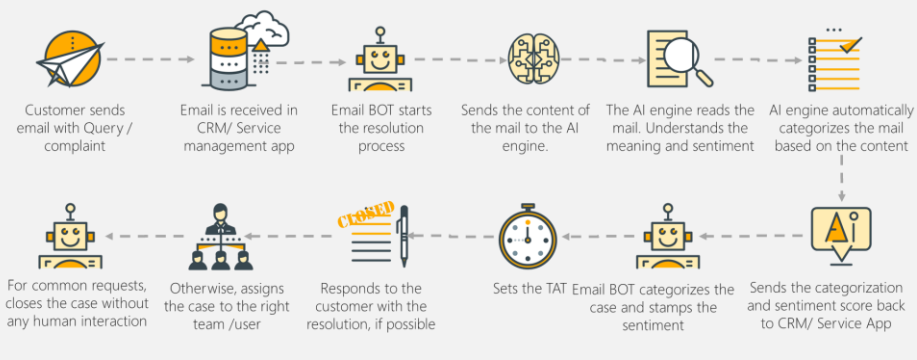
Customer sends email with Query / complaint

Email is received in CRM/ Service management app

Email BOT starts the resolution process

Sends the content of the mail to the AI engine.

The AI engine reads the mail. Understands the meaning and sentiment

AI engine automatically categorizes the mail based on the content

Ai

Sends the categorization and sentiment score back to CRM/ Service App

Email BOT categorizes the case and stamps the sentiment

Sets the TAT

CLOSED

Responds to the customer with the resolution, if possible

Otherwise, assigns the case to the right team /user

For common requests, closes the case without any human interaction